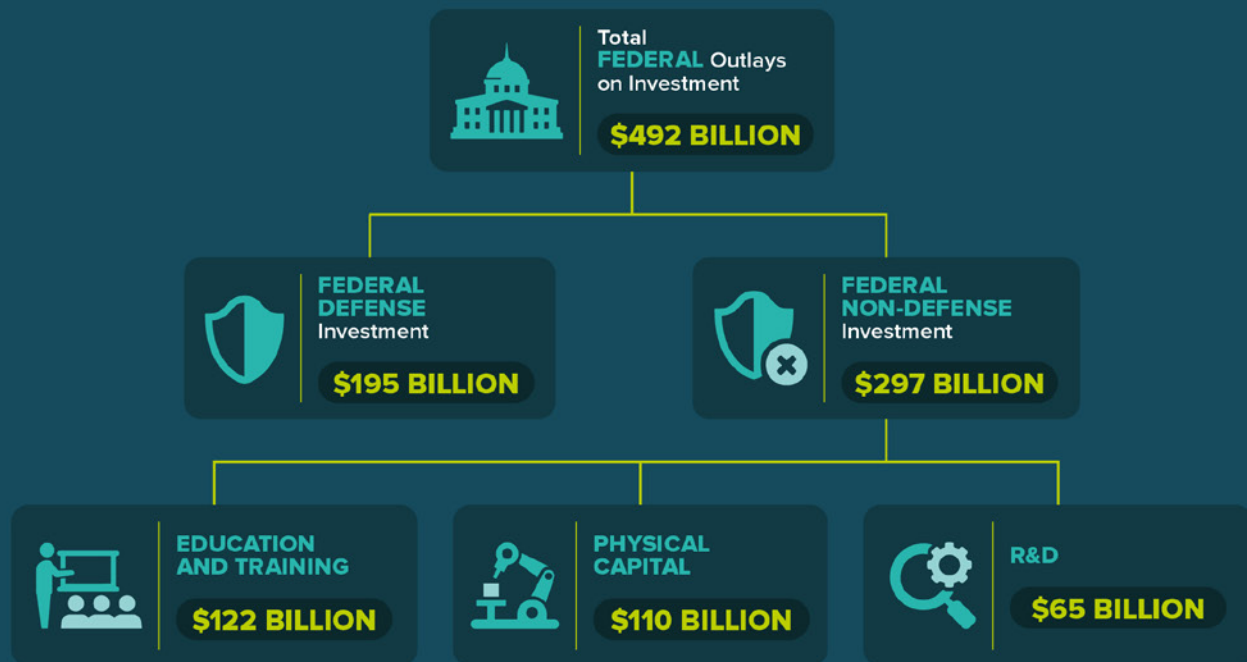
Total FEDERAL Outlays on Investment

$492 BILLION

FEDERAL DEFENSE Investment

$195 BILLION

FEDERAL NON-DEFENSE Investment

$297 BILLION

EDUCATION AND TRAINING

$122 BILLION

PHYSICAL CAPITAL

$110 BILLION

R&D

$65 BILLION